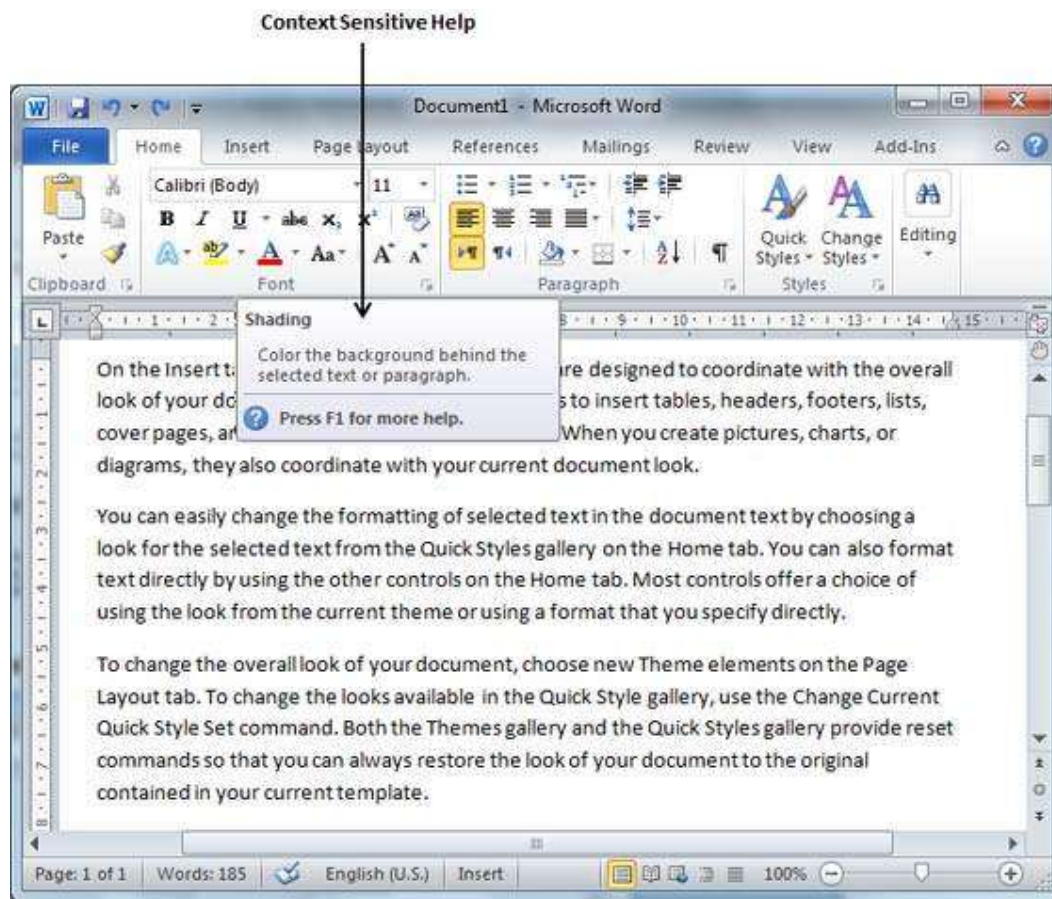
Context Sensitive Help

Document1 - Microsoft Word

File Home Insert Page Layout References Mailings Review View Add-Ins

Calibri (Body) 11

Paste

Clipboard Font Paragraph Styles

Quick Styles Change Styles Editing

Shading

Color the background behind the selected text or paragraph.

Press F1 for more help.

On the Insert t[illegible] re designed to coordinate with the overall look of your do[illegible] s to insert tables, headers, footers, lists, cover pages, ar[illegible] When you create pictures, charts, or diagrams, they also coordinate with your current document look.

You can easily change the formatting of selected text in the document text by choosing a look for the selected text from the Quick Styles gallery on the Home tab. You can also format text directly by using the other controls on the Home tab. Most controls offer a choice of using the look from the current theme or using a format that you specify directly.

To change the overall look of your document, choose new Theme elements on the Page Layout tab. To change the looks available in the Quick Style gallery, use the Change Current Quick Style Set command. Both the Themes gallery and the Quick Styles gallery provide reset commands so that you can always restore the look of your document to the original contained in your current template.

Page: 1 of 1 Words: 185 English (U.S.) Insert 100%